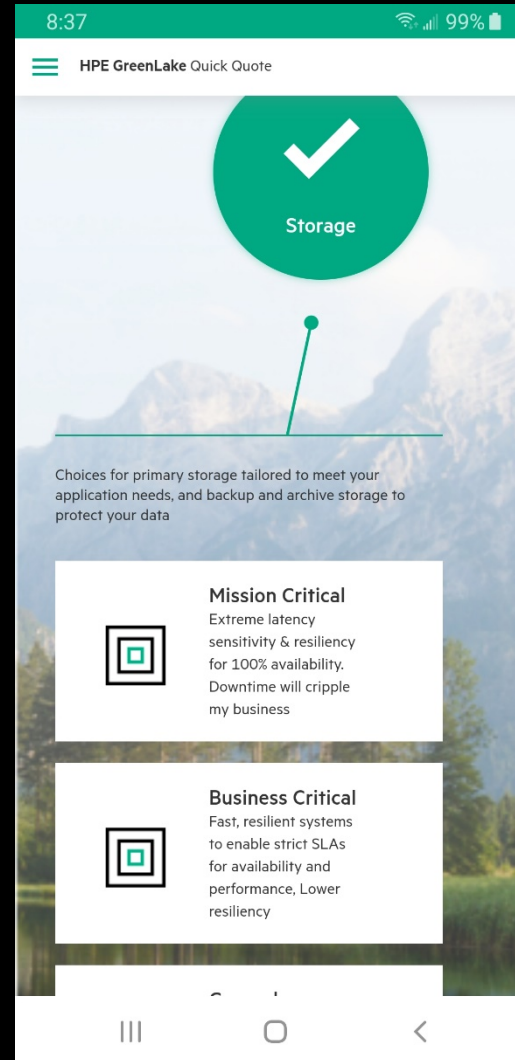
8:37
99%

HPE GreenLake Quick Quote

Storage

Choices for primary storage tailored to meet your application needs, and backup and archive storage to protect your data

Mission Critical
Extreme latency sensitivity & resiliency for 100% availability. Downtime will cripple my business

Business Critical
Fast, resilient systems to enable strict SLAs for availability and performance, Lower resiliency

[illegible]